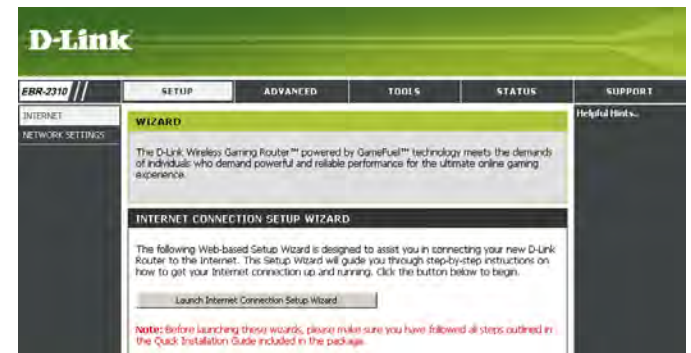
D-Link

EBR-2310

SETUP | ADVANCED | TOOLS | STATUS | SUPPORT

INTERNET

NETWORK SETTINGS

WIZARD

The D-Link Wireless Gaming Router™ powered by GameFuel™ technology meets the demands of individuals who demand powerful and reliable performance for the ultimate online gaming experience.

INTERNET CONNECTION SETUP WIZARD

The following Web-based Setup Wizard is designed to assist you in connecting your new D-Link Router to the Internet. This Setup Wizard will guide you through step-by-step instructions on how to get your Internet connection up and running. Click the button below to begin.

Launch Internet Connection Setup Wizard

Note: Before launching these wizards, please make sure you have followed all steps outlined in the Quick Installation Guide included in the package.

Helpful Hints...